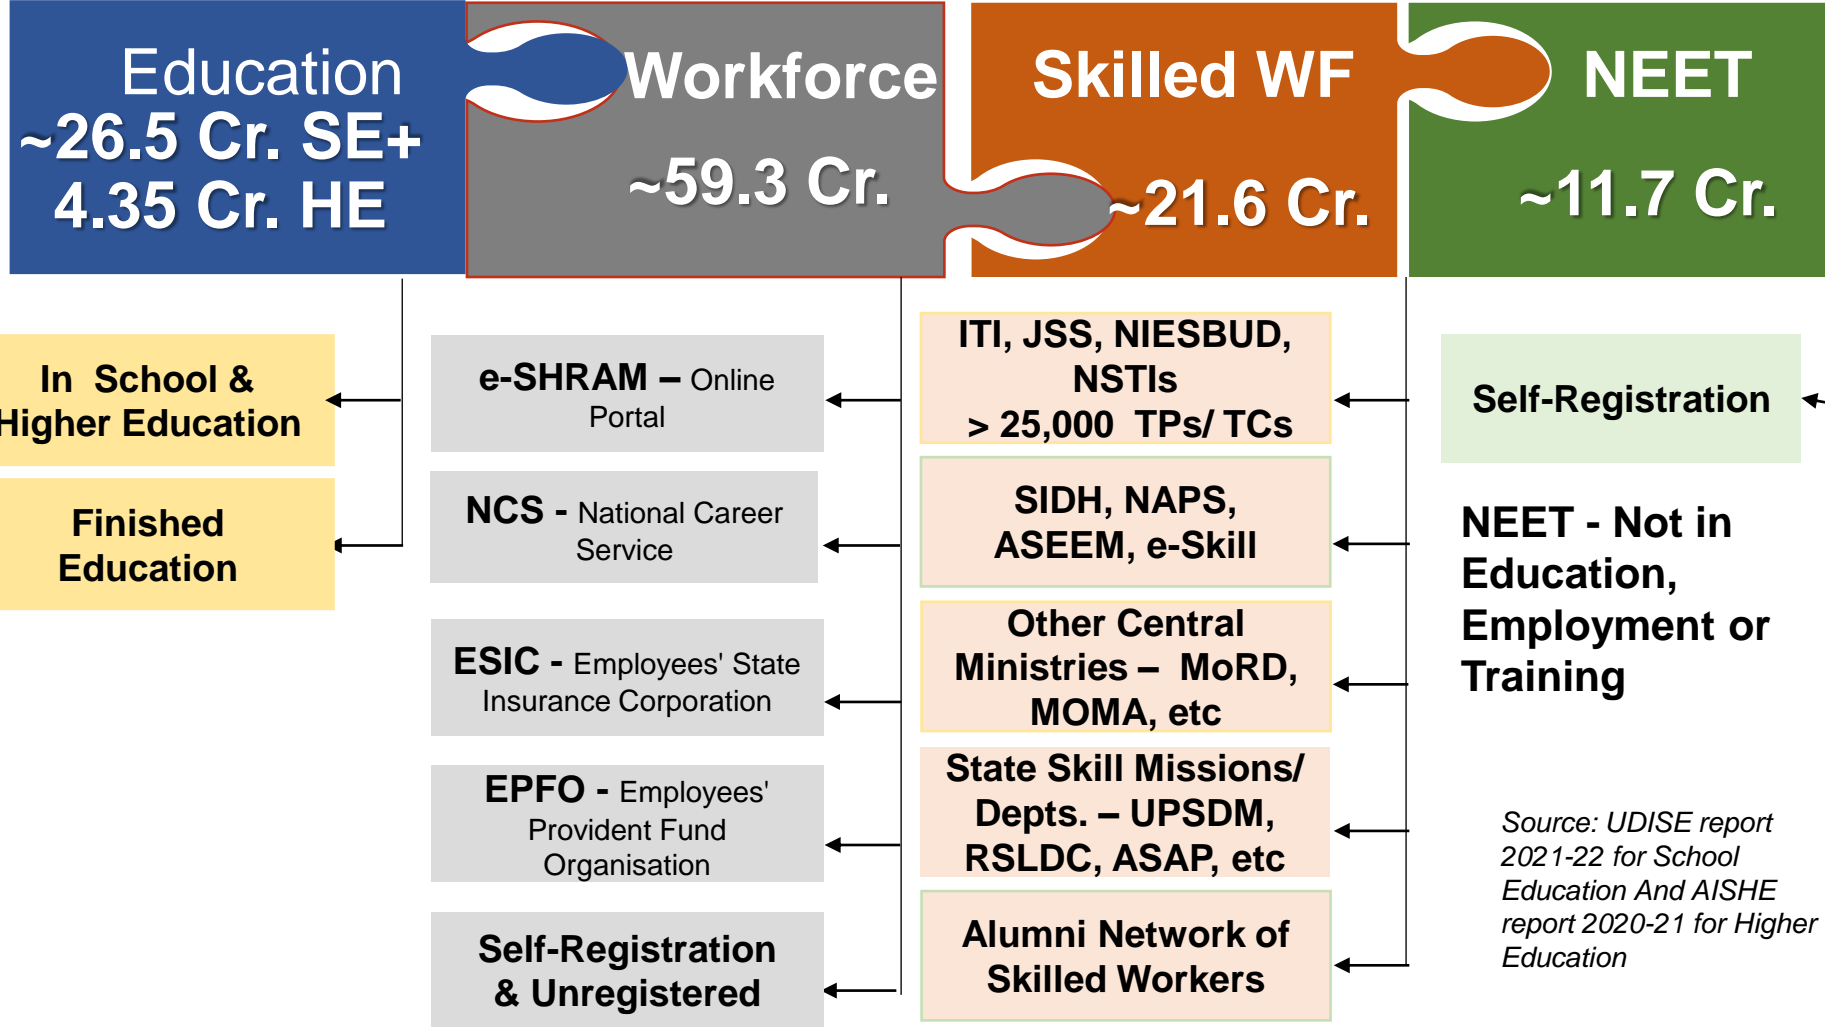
Education
~26.5 Cr. SE+
4.35 Cr. HE

Workforce
~59.3 Cr.

Skilled WF
~21.6 Cr.

NEET
~11.7 Cr.

In School &
Higher Education

Finished
Education

e-SHRAM – Online Portal

NCS - National Career Service

ESIC - Employees' State Insurance Corporation

EPFO - Employees' Provident Fund Organisation

Self-Registration & Unregistered

ITI, JSS, NIESBUD, NSTIs
> 25,000 TPs/ TCs

SIDH, NAPS, ASEEM, e-Skill

Other Central Ministries – MoRD, MOMA, etc

State Skill Missions/ Depts. – UPSDM, RSLDC, ASAP, etc

Alumni Network of Skilled Workers

Self-Registration

NEET - Not in Education, Employment or Training

Source: UDISE report 2021-22 for School Education And AISHE report 2020-21 for Higher Education